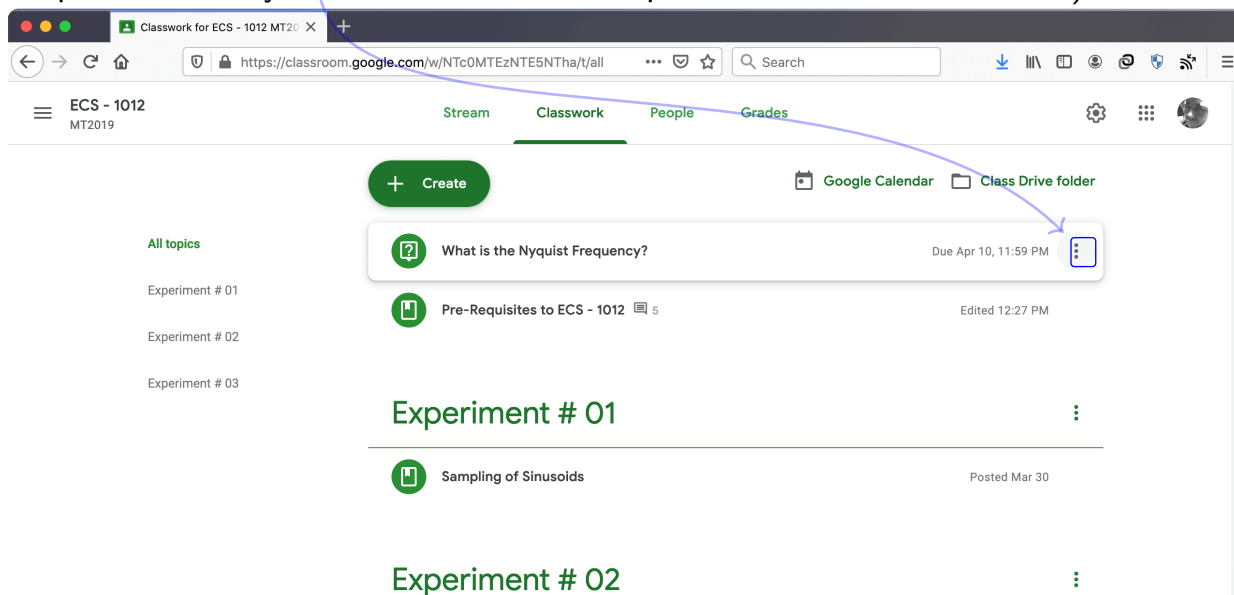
Classwork for ECS - 1012 MT20

https://classroom.google.com/w/NTc0MTEzNTE5NTha/t/all

Search

ECS - 1012
MT2019

Stream Classwork People Grades

Create

Google Calendar Class Drive folder

All topics

Experiment # 01

Experiment # 02

Experiment # 03

What is the Nyquist Frequency? Due Apr 10, 11:59 PM

Pre-Requisites to ECS - 1012 5 Edited 12:27 PM

Experiment # 01

Sampling of Sinusoids Posted Mar 30

Experiment # 02